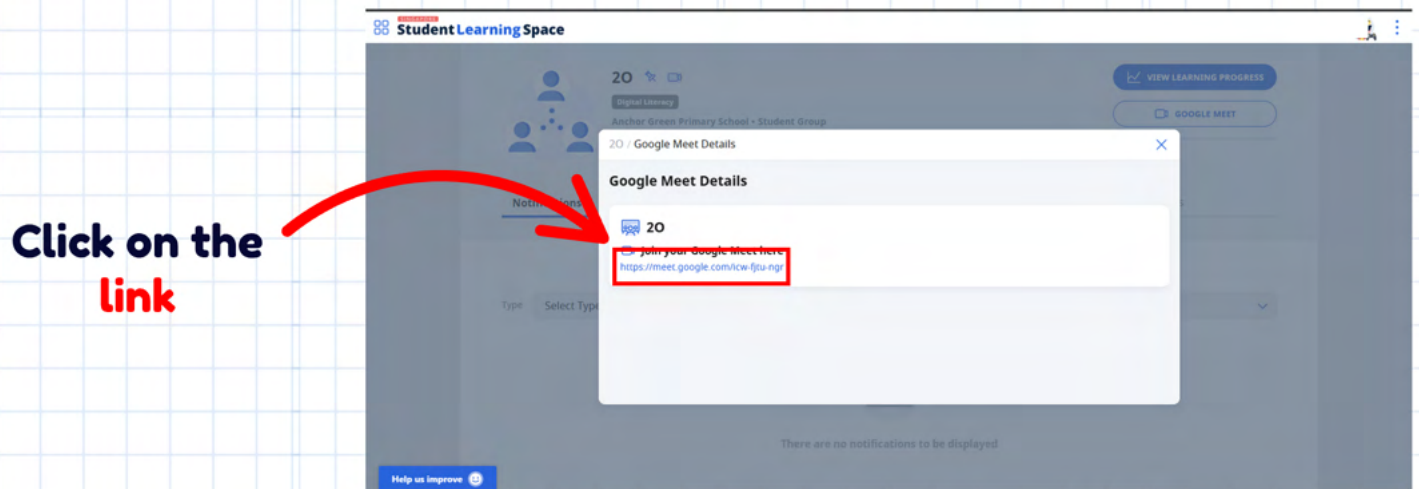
Click on the link

SINGAPORE
Student Learning Space

2O

Digital Literacy

Anchor Green Primary School • Student Group

VIEW LEARNING PROGRESS

GOOGLE MEET

Notifications

Type Select Type

There are no notifications to be displayed

Help us improve

2O / Google Meet Details

Google Meet Details

2O

Join your Google Meet here

https://meet.google.com/icw-fjtu-ngr